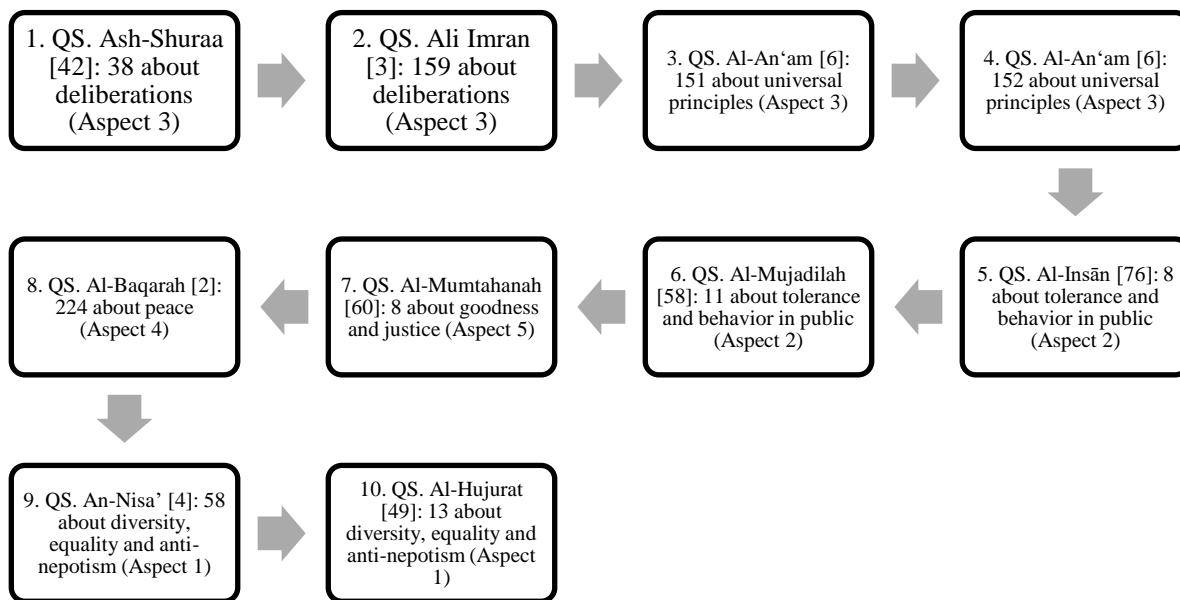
1. QS. Ash-Shuraa [42]: 38 about deliberations (Aspect 3)

2. QS. Ali Imran [3]: 159 about deliberations (Aspect 3)

3. QS. Al-An'am [6]: 151 about universal principles (Aspect 3)

4. QS. Al-An'am [6]: 152 about universal principles (Aspect 3)

5. QS. Al-Insān [76]: 8 about tolerance and behavior in public (Aspect 2)

6. QS. Al-Mujadilah [58]: 11 about tolerance and behavior in public (Aspect 2)

7. QS. Al-Mumtahanah [60]: 8 about goodness and justice (Aspect 5)

8. QS. Al-Baqarah [2]: 224 about peace (Aspect 4)

9. QS. An-Nisa' [4]: 58 about diversity, equality and anti-nepotism (Aspect 1)

10. QS. Al-Hujurat [49]: 13 about diversity, equality and anti-nepotism (Aspect 1)